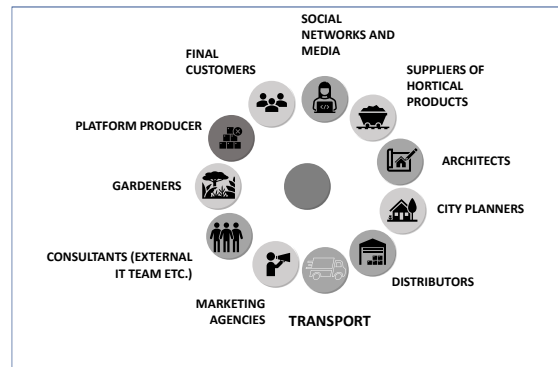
SOCIAL NETWORKS AND MEDIA

FINAL CUSTOMERS

SUPPLIERS OF HORTICAL PRODUCTS

PLATFORM PRODUCER

ARCHITECTS

GARDENERS

CITY PLANNERS

CONSULTANTS (EXTERNAL IT TEAM ETC.)

DISTRIBUTORS

MARKETING AGENCIES

TRANSPORT